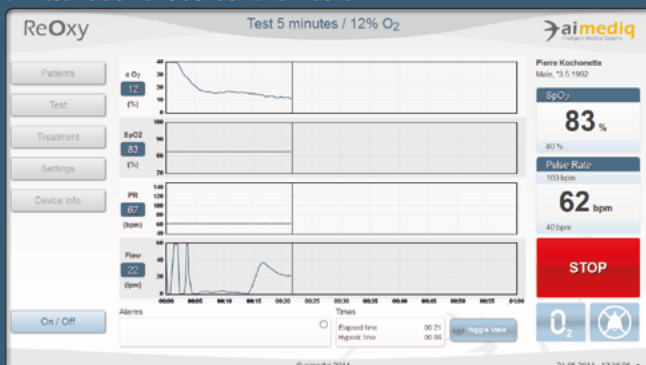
ReOxy

Test 5 minutes / 12% $O_2$

aimediq
intelligent Medical Systems

Patients

Test

Treatment

Settings

Device info

On / Off

c $O_2$
12
(%)

40
30
20
10
0

SpO2
83
(%)

100
90
80
70

PR
62
(bpm)

140
120
100
80
60
40

Flow
22
(lpm)

60
40
20
0

00:00 00:05 00:10 00:15 00:20 00:25 00:30 00:35 00:40 00:45 00:50 00:55 01:00

Alarms

Times
Elapsed time 00:21
Hypoxic time 00:06

Toggle View

Pierre Kochonette
Male, *3.5.1992

$SpO_2$
83 %
80 %

Pulse Rate
100 bpm
62 bpm
40 bpm

STOP

$O_2$

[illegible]

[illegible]